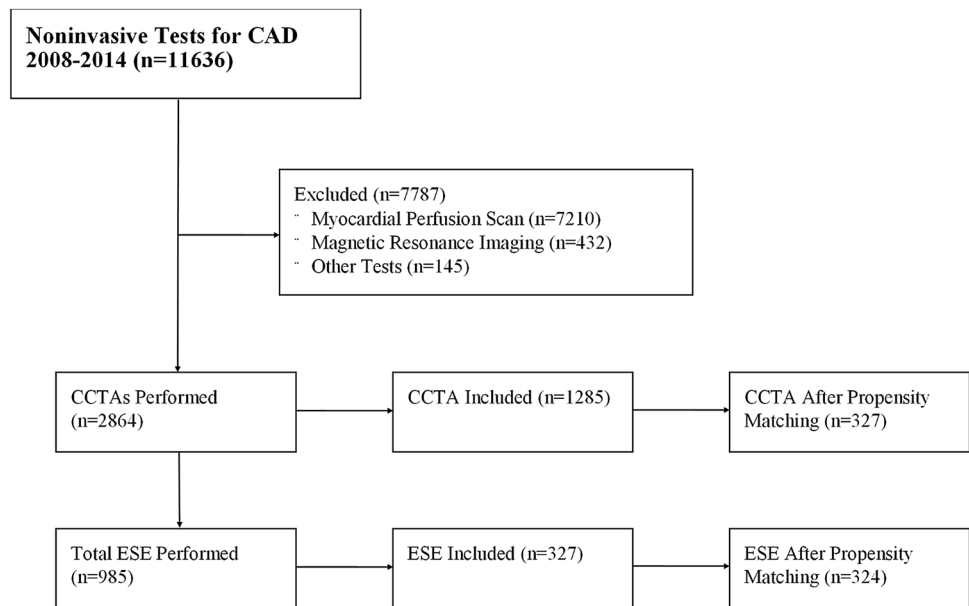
Noninvasive Tests for CAD 2008-2014 (n=11636)

Excluded (n=7787)
¨ Myocardial Perfusion Scan (n=7210)
¨ Magnetic Resonance Imaging (n=432)
¨ Other Tests (n=145)

CCTAs Performed (n=2864)

CCTA Included (n=1285)

CCTA After Propensity Matching (n=327)

Total ESE Performed (n=985)

ESE Included (n=327)

ESE After Propensity Matching (n=324)